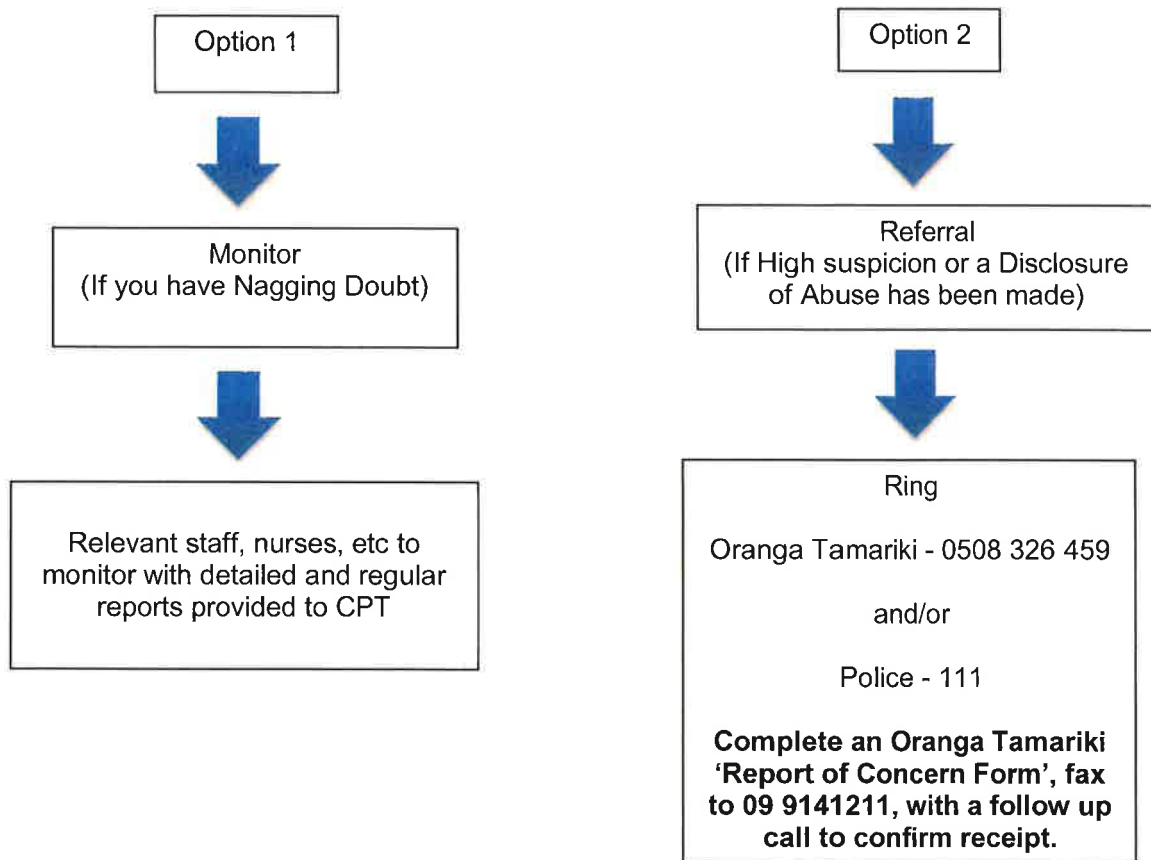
Option 1

Monitor
(If you have Nagging Doubt)

Relevant staff, nurses, etc to monitor with detailed and regular reports provided to CPT

Option 2

Referral
(If High suspicion or a Disclosure of Abuse has been made)

Ring

Oranga Tamariki - 0508 326 459

and/or

Police - 111

**Complete an Oranga Tamariki 'Report of Concern Form', fax to 09 9141211, with a follow up call to confirm receipt.**